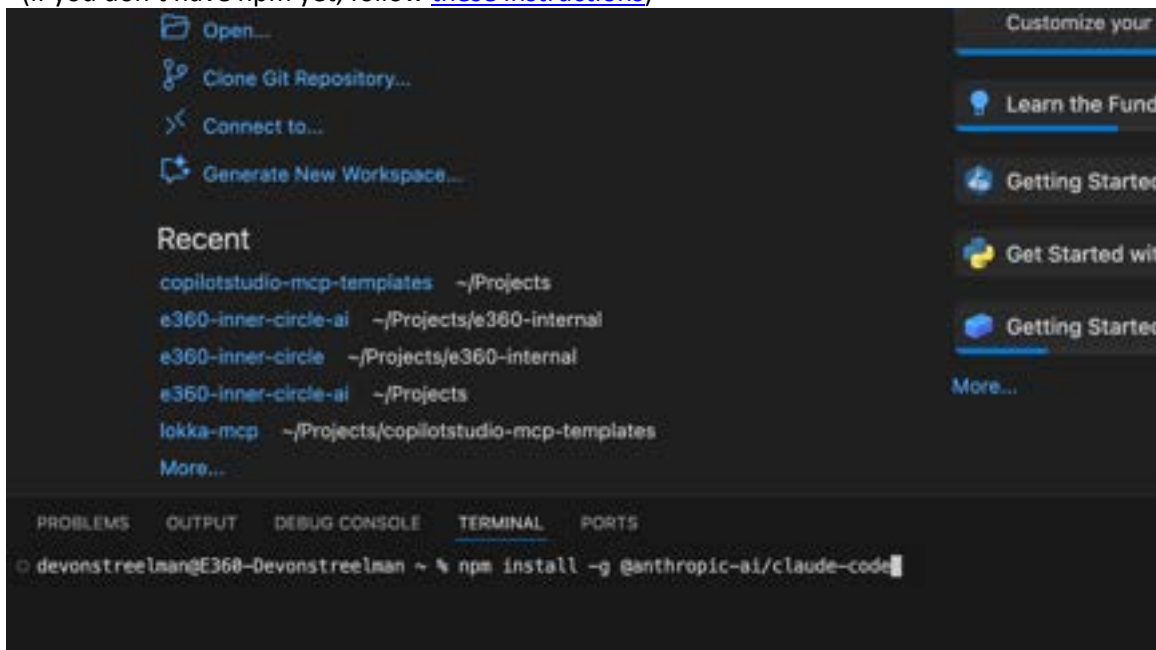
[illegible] these instructions)

Open...
Clone Git Repository...
Connect to...
Generate New Workspace...

Recent
copilotstudio-mcp-templates ~/Projects
e360-inner-circle-ai ~/Projects/e360-internal
e360-inner-circle ~/Projects/e360-internal
e360-inner-circle-ai ~/Projects
lokka-mcp ~/Projects/copilotstudio-mcp-templates
More...

Customize your
Learn the Fund
Getting Starte
Get Started wi
Getting Starte
More...

PROBLEMS OUTPUT DEBUG CONSOLE TERMINAL PORTS

devonstreelman@E360-Devonstreelman ~ % npm install -g @anthropic-ai/claude-code